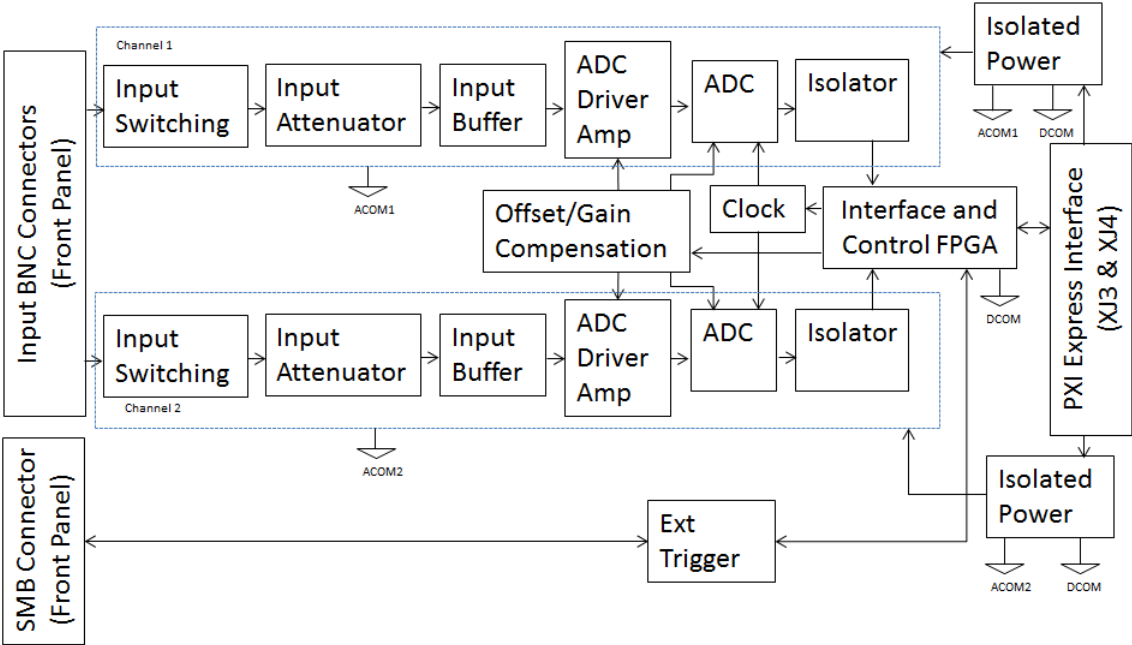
Input BNC Connectors (Front Panel)

Channel 1

Input Switching

Input Attenuator

Input Buffer

ADC Driver Amp

ADC

Isolator

Isolated Power

ACOM1

DCOM

ACOM1

Offset/Gain Compensation

Clock

Interface and Control FPGA

PXI Express Interface (XJ3 & XJ4)

DCOM

Input Switching

Input Attenuator

Input Buffer

ADC Driver Amp

ADC

Isolator

Channel 2

ACOM2

SMB Connector (Front Panel)

Ext Trigger

Isolated Power

ACOM2

DCOM